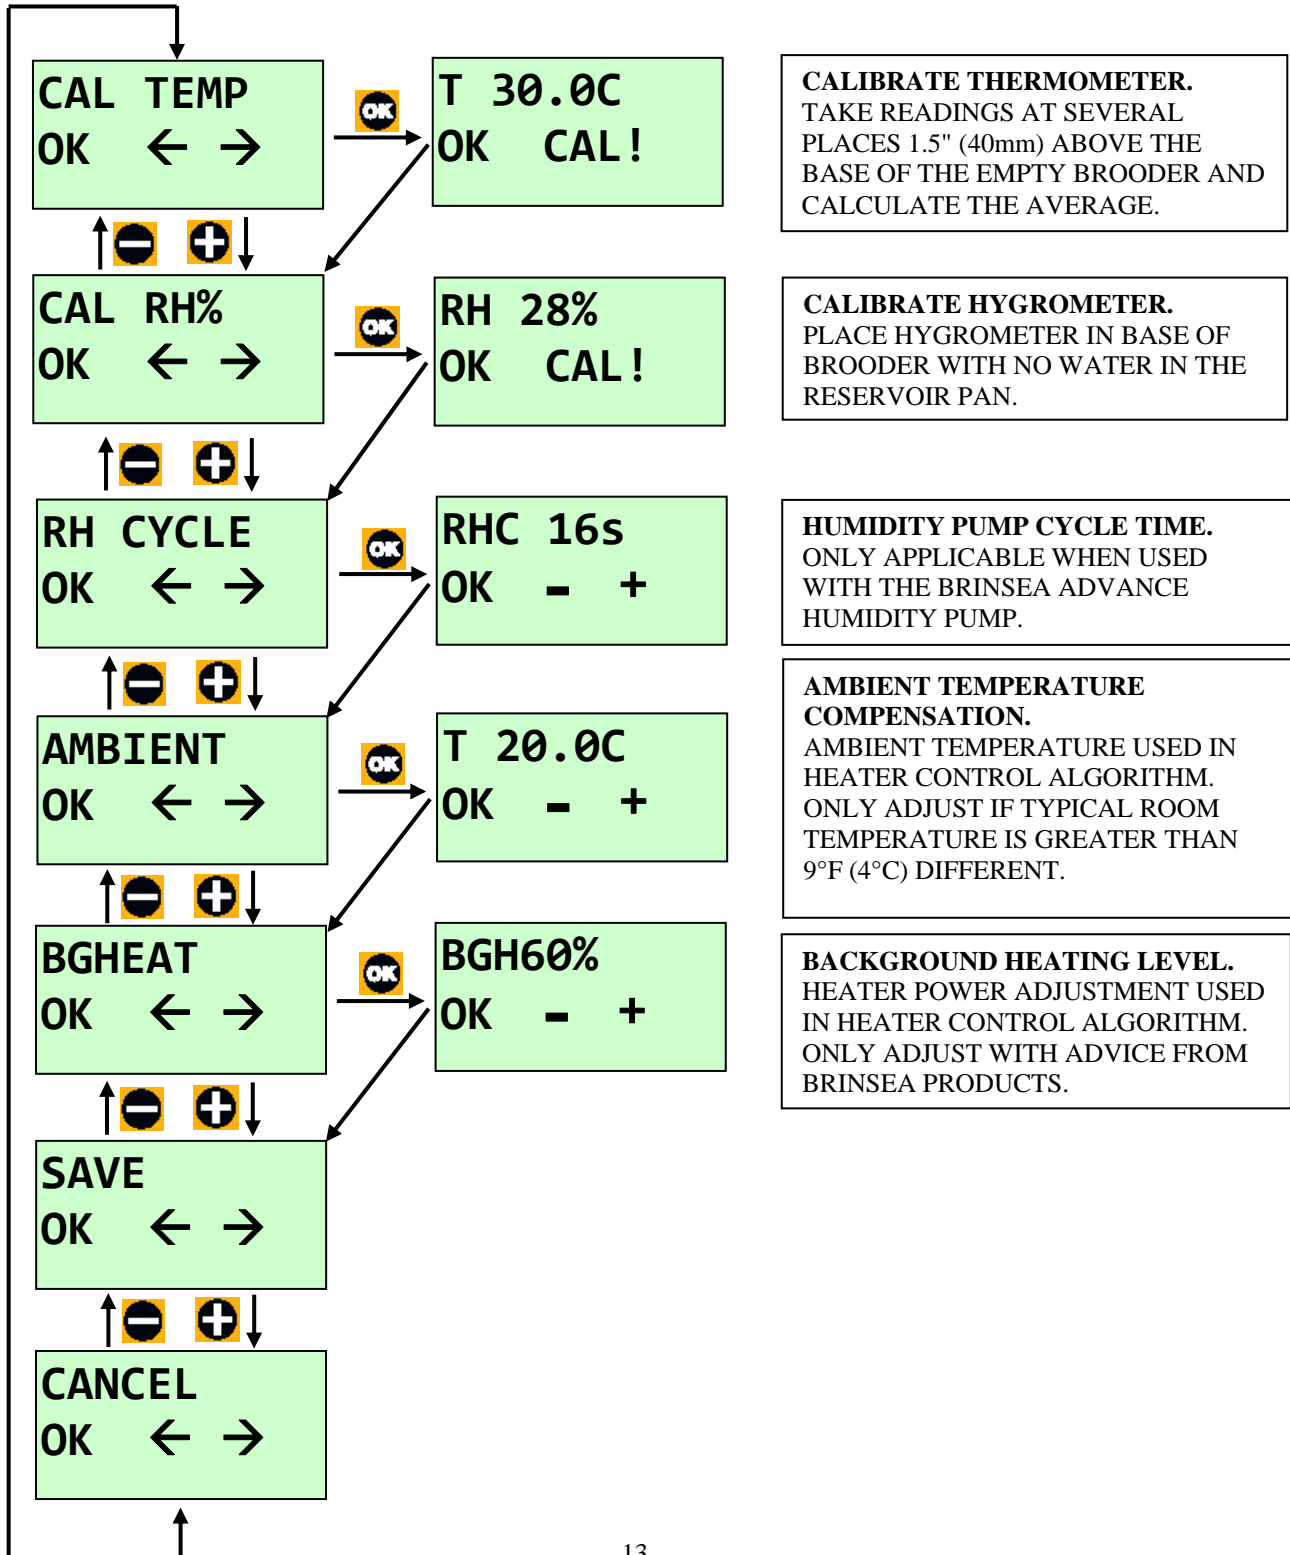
CAL TEMP
OK ← →

OK

T 30.0C
OK CAL!

CALIBRATE THERMOMETER.
TAKE READINGS AT SEVERAL PLACES 1.5" (40mm) ABOVE THE BASE OF THE EMPTY BROODER AND CALCULATE THE AVERAGE.

CAL RH%
OK ← →

OK

RH 28%
OK CAL!

CALIBRATE HYGROMETER.
PLACE HYGROMETER IN BASE OF BROODER WITH NO WATER IN THE RESERVOIR PAN.

RH CYCLE
OK ← →

OK

RHC 16s
OK - +

HUMIDITY PUMP CYCLE TIME.
ONLY APPLICABLE WHEN USED WITH THE BRINSEA ADVANCE HUMIDITY PUMP.

AMBIENT
OK ← →

OK

T 20.0C
OK - +

AMBIENT TEMPERATURE COMPENSATION.
AMBIENT TEMPERATURE USED IN HEATER CONTROL ALGORITHM. ONLY ADJUST IF TYPICAL ROOM TEMPERATURE IS GREATER THAN 9°F (4°C) DIFFERENT.

BGHEAT
OK ← →

OK

BGH60%
OK - +

BACKGROUND HEATING LEVEL.
HEATER POWER ADJUSTMENT USED IN HEATER CONTROL ALGORITHM. ONLY ADJUST WITH ADVICE FROM BRINSEA PRODUCTS.

SAVE
OK ← →

CANCEL
OK ← →

13